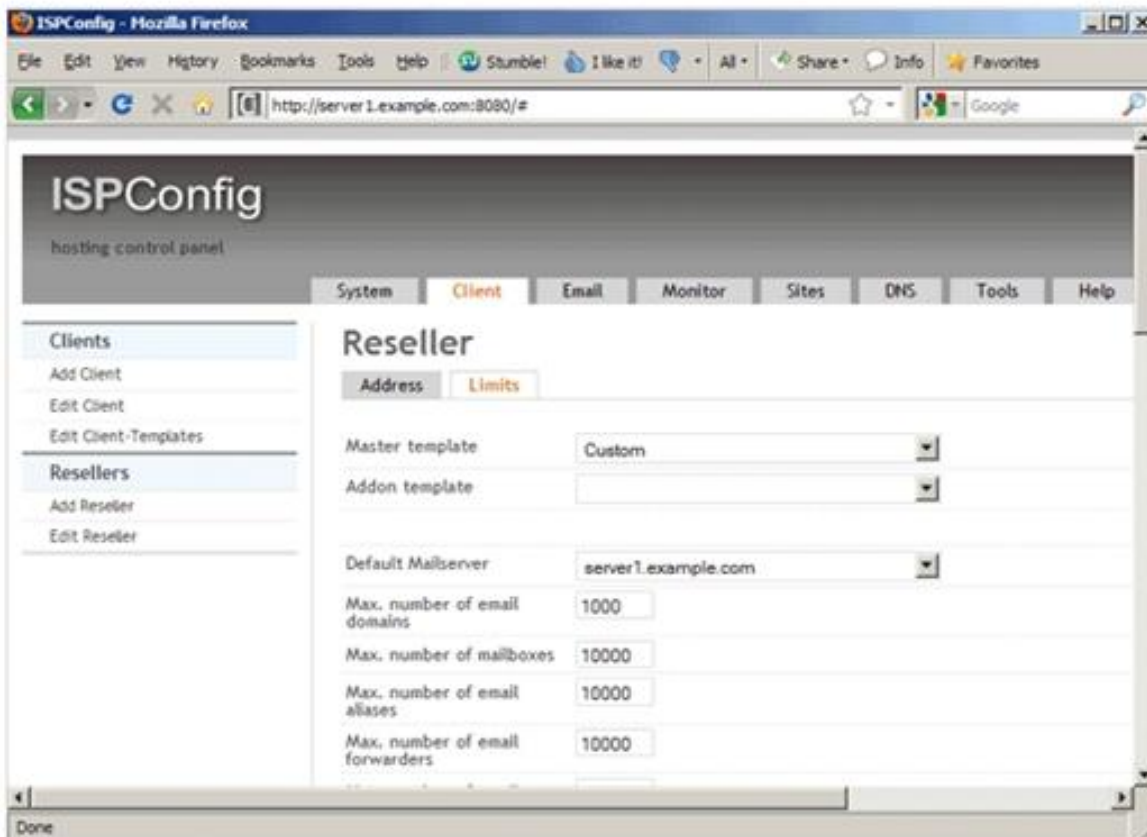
ISPConfig - Mozilla Firefox

File Edit View History Bookmarks Tools Help Stumble! I like it! All Share Info Favorites

http://server1.example.com:8080/#

Google

ISPConfig

hosting control panel

System Client Email Monitor Sites DNS Tools Help

Clients
Add Client
Edit Client
Edit Client-Templates

Resellers
Add Reseller
Edit Reseller

Reseller

Address Limits

Master template Custom
Addon template

Default Mailserver server1.example.com
Max. number of email domains 1000
Max. number of mailboxes 10000
Max. number of email aliases 10000
Max. number of email forwarders 10000

Done